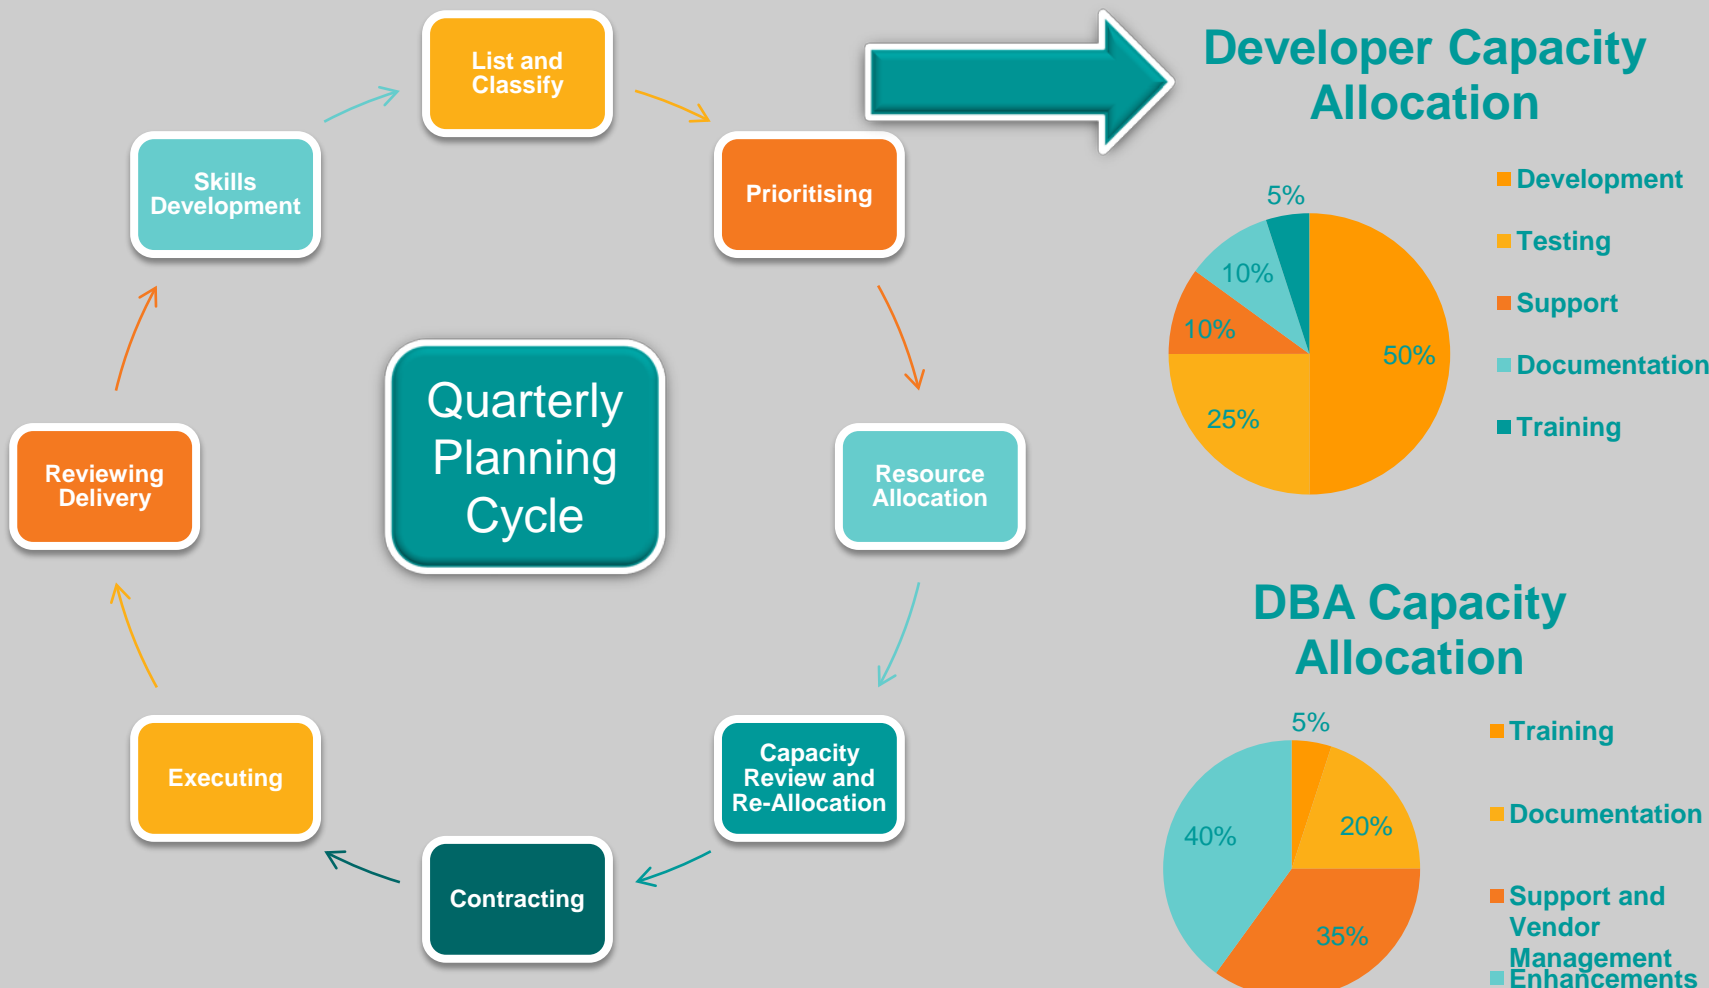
List and Classify

Prioritising

Resource Allocation

Capacity Review and Re-Allocation

Contracting

Executing

Reviewing Delivery

Skills Development

Quarterly Planning Cycle

Developer Capacity Allocation

5%
10%
10%
50%
25%

Development
Testing
Support
Documentation
Training

DBA Capacity Allocation

5%
20%
40%
35%

Training
Documentation
Support and Vendor Management
Enhancements